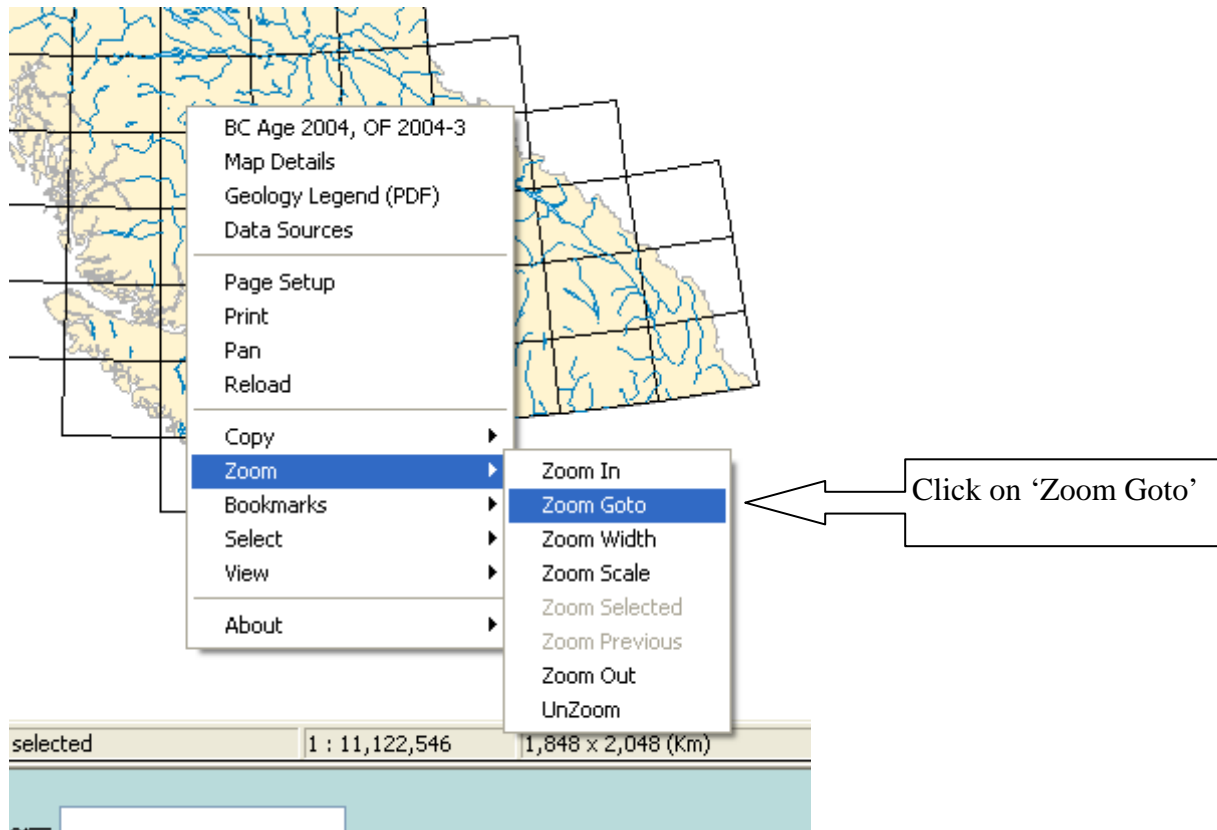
BC Age 2004, OF 2004-3
Map Details
Geology Legend (PDF)
Data Sources

Page Setup
Print
Pan
Reload

Copy
Zoom
Bookmarks
Select
View

About

Zoom In
Zoom Goto
Zoom Width
Zoom Scale
Zoom Selected
Zoom Previous
Zoom Out
UnZoom

Click on 'Zoom Goto'

selected | 1 : 11,122,546 | 1,848 x 2,048 (Km)